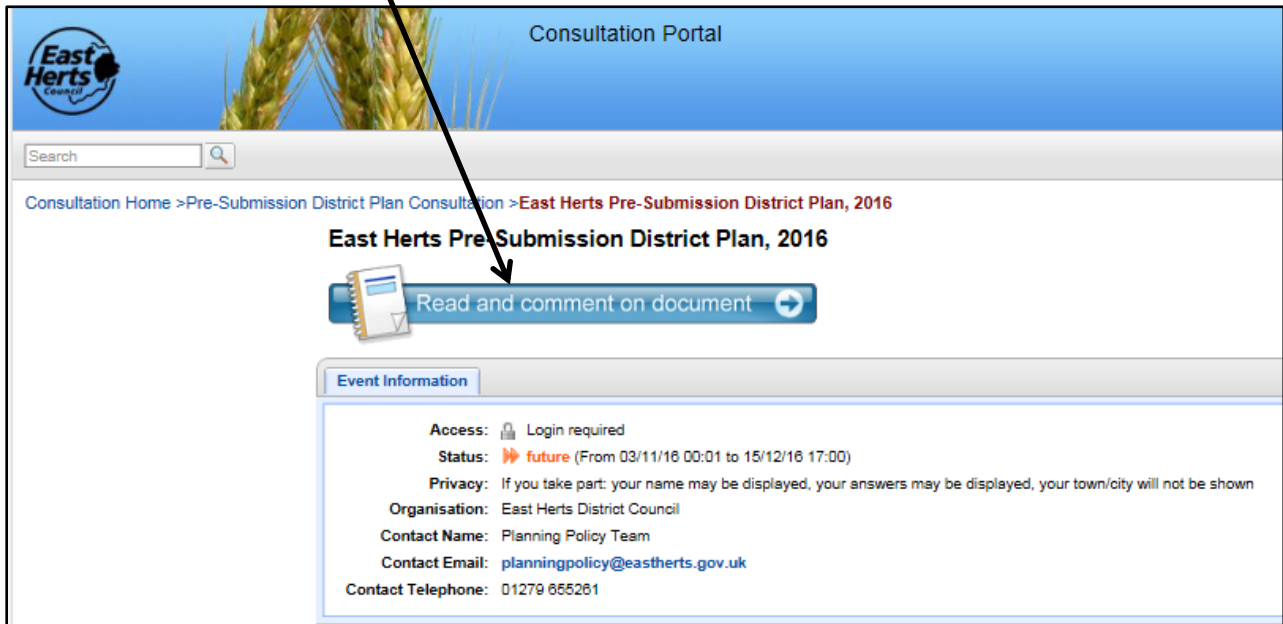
East Herts Council

Consultation Portal

Search

Consultation Home >Pre-Submission District Plan Consultation >East Herts Pre-Submission District Plan, 2016

East Herts Pre-Submission District Plan, 2016

Read and comment on document

Event Information

Access: Login required
Status: future (From 03/11/16 00:01 to 15/12/16 17:00)
Privacy: If you take part: your name may be displayed, your answers may be displayed, your town/city will not be shown
Organisation: East Herts District Council
Contact Name: Planning Policy Team
Contact Email: planningpolicy@eastherts.gov.uk
Contact Telephone: 01279 655261